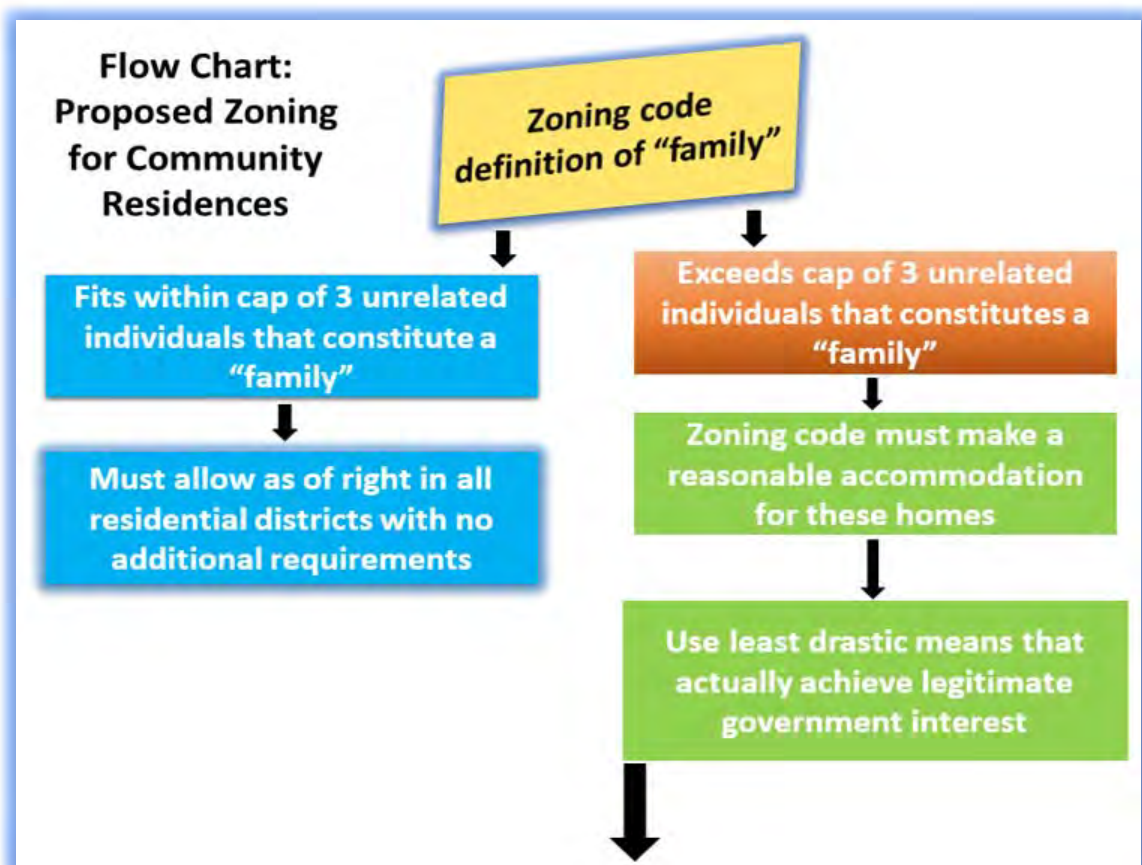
Flow Chart: Proposed Zoning for Community Residences

Zoning code definition of "family"

Fits within cap of 3 unrelated individuals that constitute a "family"

Must allow as of right in all residential districts with no additional requirements

Exceeds cap of 3 unrelated individuals that constitutes a "family"

Zoning code must make a reasonable accommodation for these homes

Use least drastic means that actually achieve legitimate government interest